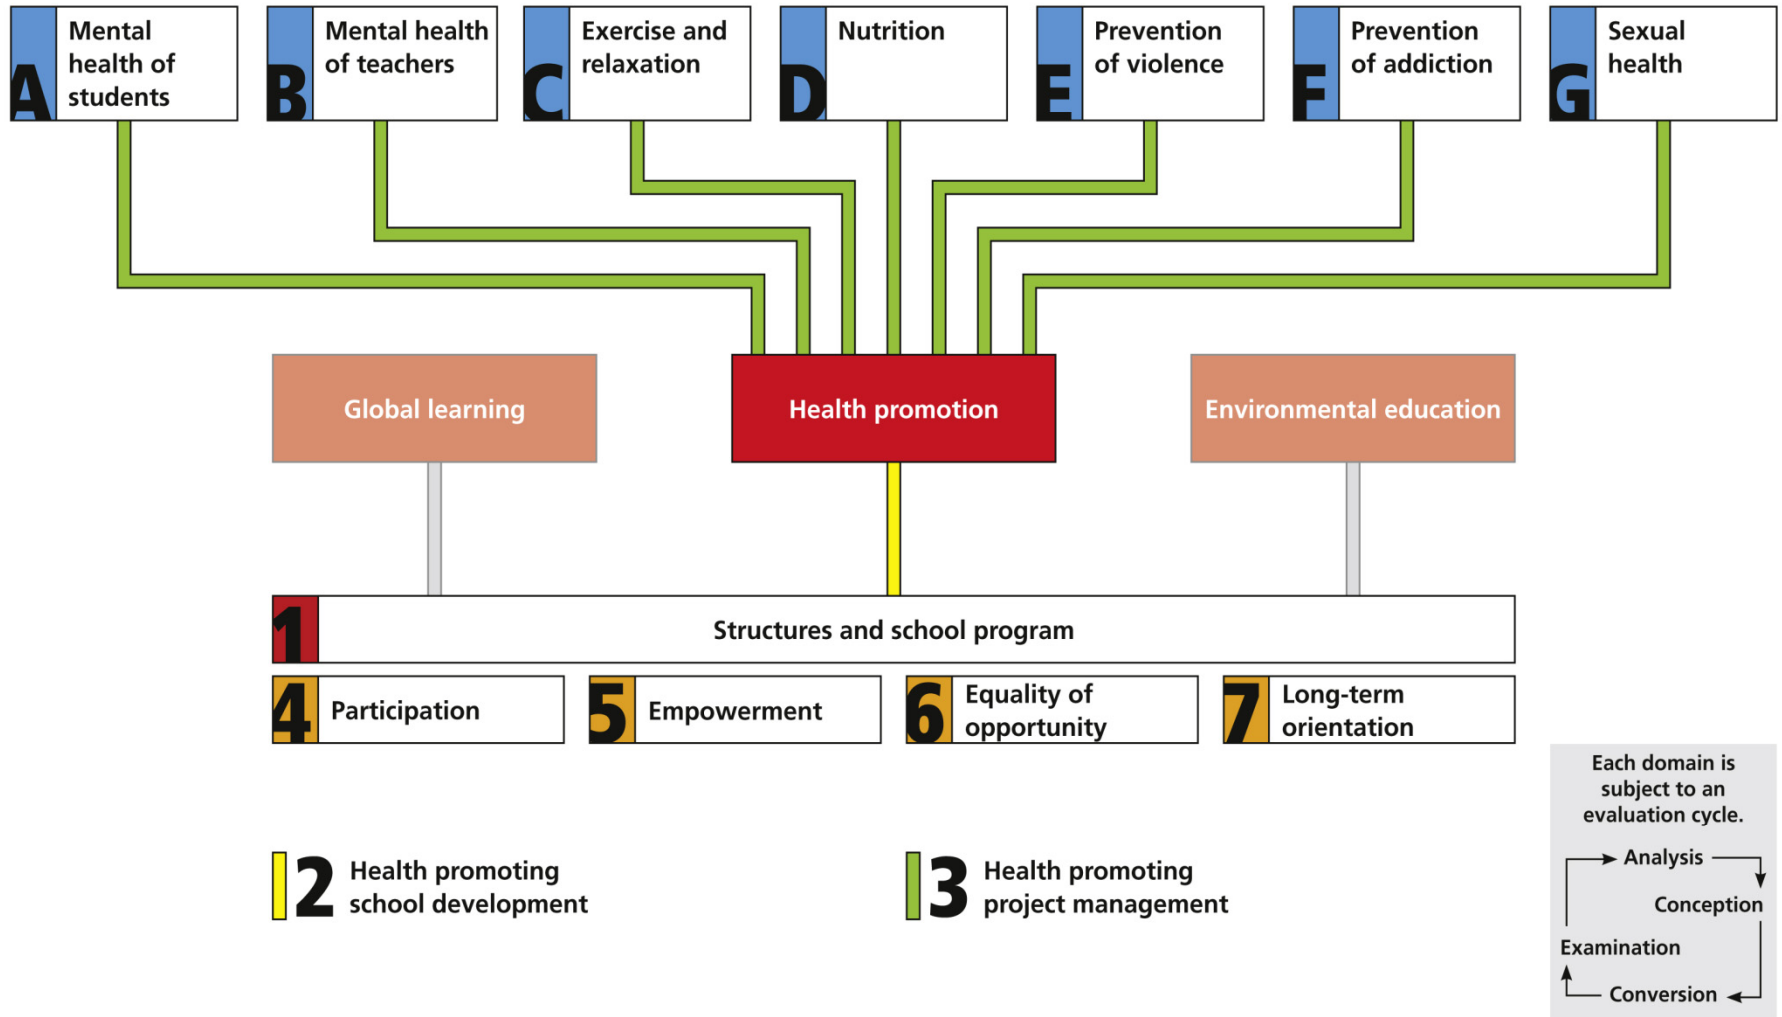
A Mental health of students

B Mental health of teachers

C Exercise and relaxation

D Nutrition

E Prevention of violence

F Prevention of addiction

G Sexual health

Global learning

Health promotion

Environmental education

1 Structures and school program

4 Participation

5 Empowerment

6 Equality of opportunity

7 Long-term orientation

2 Health promoting school development

3 Health promoting project management

Each domain is subject to an evaluation cycle.

Analysis

Conception

Conversion

Examination